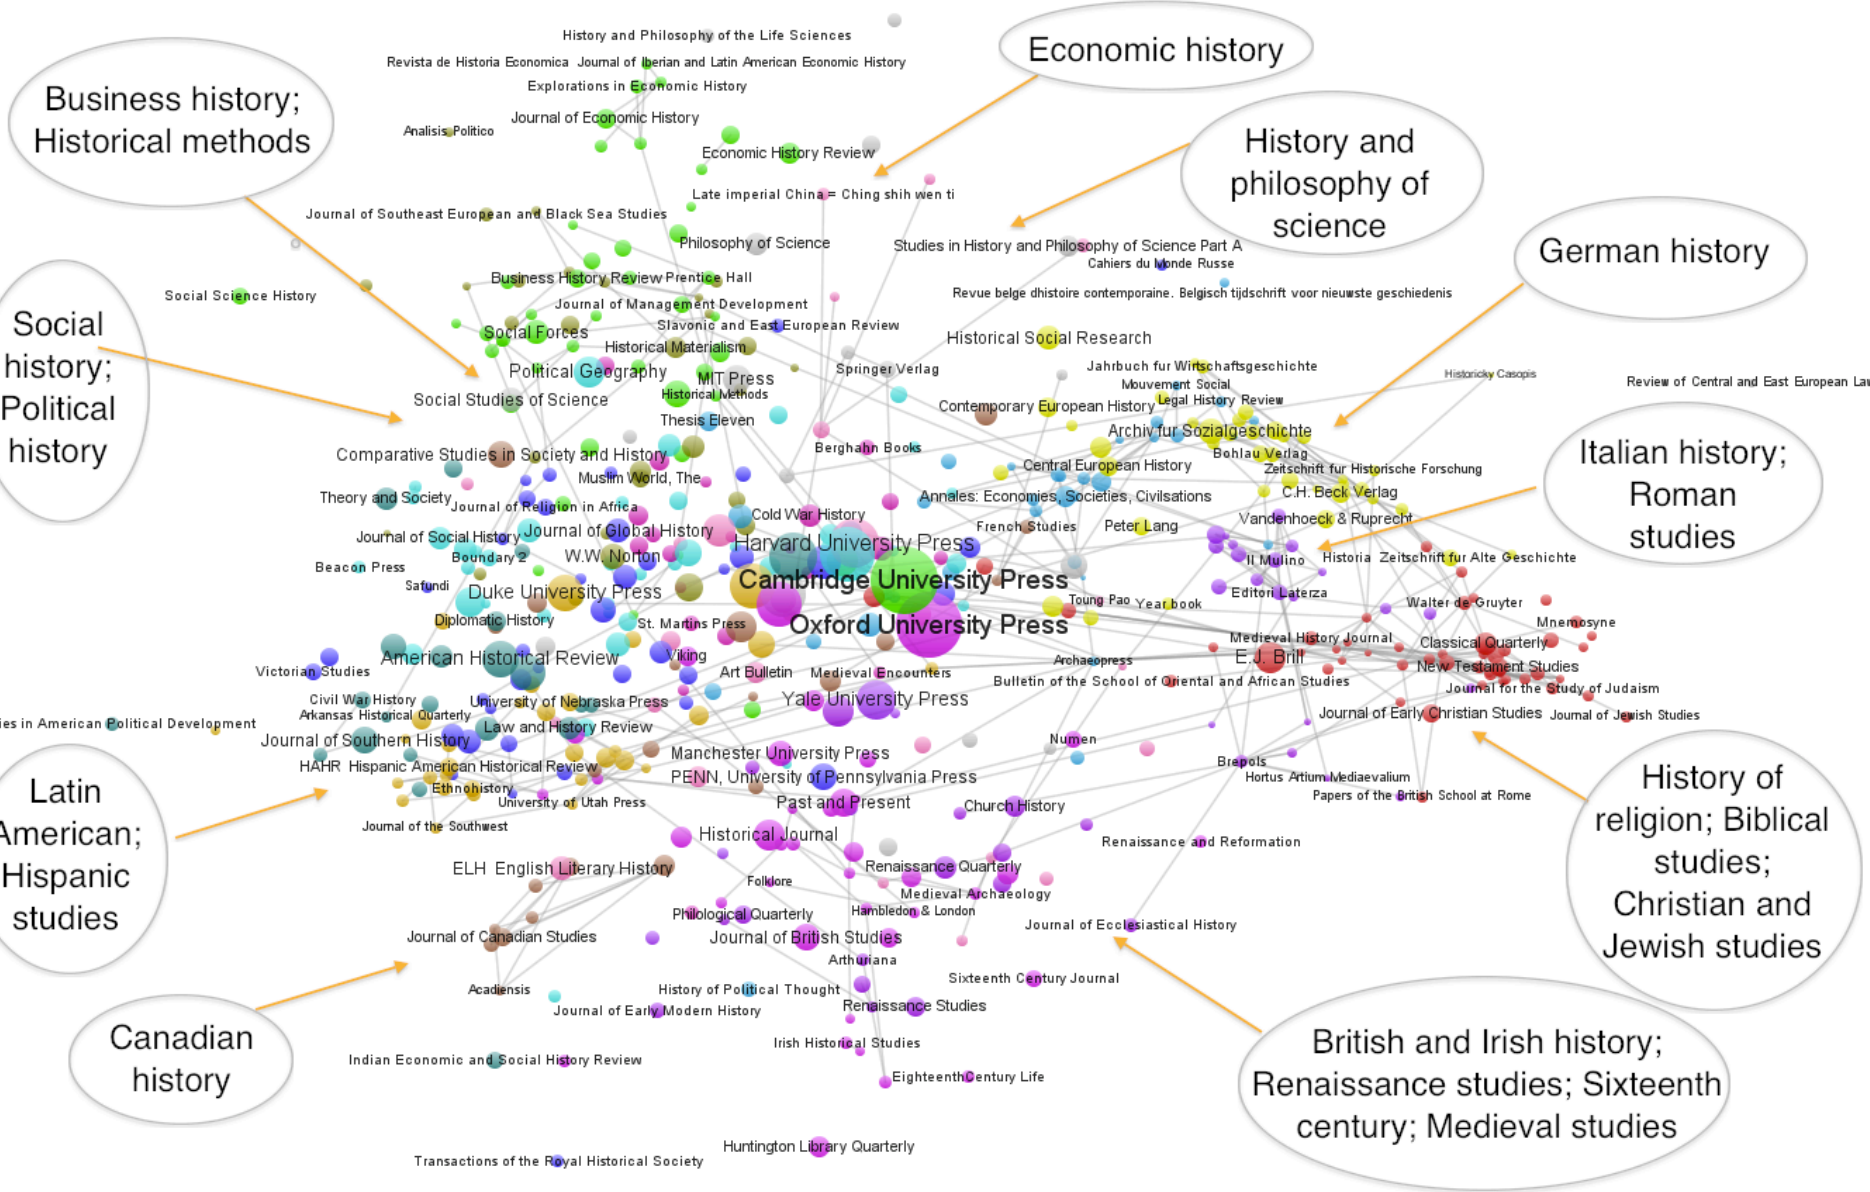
History and Philosophy of the Life Sciences
Revista de Historia Economica Journal of Iberian and Latin American Economic History
Explorations in Economic History
Journal of Economic History
Analisis Politico
Economic History Review
Late imperial China = Ching shih wen ti
Journal of Southeast European and Black Sea Studies
Philosophy of Science
Studies in History and Philosophy of Science Part A
Cahiers du Monde Russe
Business History Review Prentice Hall
Social Science History
Journal of Management Development
Revue belge dhistoire contemporaine. Belgisch tijdschrift voor nieuwste geschiedenis
Slavonic and East European Review
Social Forces
Historical Materialism
Historical Social Research
Political Geography
MIT Press
Springer Verlag
Historical Methods
Jahrbuch fur Wirtschaftsgeschichte
Historicky Casopis
Review of Central and East European Law
Mouvement Social
Social Studies of Science
Legal History Review
Contemporary European History
Thesis Eleven
Archiv fur Sozialgeschichte
Comparative Studies in Society and History
Berghahn Books
Bohlau Verlag
Muslim World, The
Central European History
Zeitschrift fur Historische Forschung
Theory and Society
Journal of Religion in Africa
Annales: Economies, Societies, Civilsations
C.H. Beck Verlag
Cold War History
Journal of Social History
Journal of Global History
French Studies
Peter Lang
Vandenhoeck & Ruprecht
Harvard University Press
Boundary 2
W.W. Norton
Il Mulino
Historia Zeitschrift fur Alte Geschichte
Beacon Press
Cambridge University Press
Safundi
Duke University Press
Editori Laterza
Toung Pao
Year book
Walter de Gruyter
Diplomatic History
St. Martins Press
Oxford University Press
Mnemosyne
Medieval History Journal
Classical Quarterly
American Historical Review
Viking
E.J. Brill
Archaeopress
New Testament Studies
Victorian Studies
Art Bulletin
Medieval Encounters
Bulletin of the School of Oriental and African Studies
Journal for the Study of Judaism
Civil War History
University of Nebraska Press
Arkansas Historical Quarterly
Yale University Press
ies in American Political Development
Journal of Early Christian Studies
Journal of Jewish Studies
Law and History Review
Journal of Southern History
Numen
Manchester University Press
HAHR Hispanic American Historical Review
Brepols
PENN, University of Pennsylvania Press
Ethnohistory
Hortus Artium Mediaevalium
University of Utah Press
Papers of the British School at Rome
Past and Present
Church History
Journal of the Southwest
Historical Journal
Renaissance and Reformation
ELH English Literary History
Renaissance Quarterly
Folklore
Medieval Archaeology
Philological Quarterly
Hambledon & London
Journal of Canadian Studies
Journal of British Studies
Journal of Ecclesiastical History
Arthuriana
Sixteenth Century Journal
Acadiensis
History of Political Thought
Journal of Early Modern History
Renaissance Studies
Indian Economic and Social History Review
Irish Historical Studies
EighteenthCentury Life
Huntington Library Quarterly
Transactions of the Royal Historical Society

Economic history

Business history; Historical methods

History and philosophy of science

German history

Social history; Political history

Italian history; Roman studies

Latin American; Hispanic studies

History of religion; Biblical studies; Christian and Jewish studies

Canadian history

British and Irish history; Renaissance studies; Sixteenth century; Medieval studies